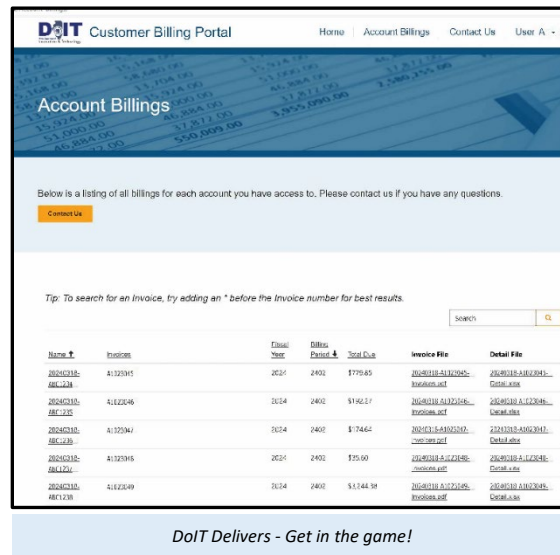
DoIT Customer Billing Portal

Home | Account Billings | Contact Us | User A

Account Billings

Below is a listing of all billings for each account you have access to. Please contact us if you have any questions.

Contact Us

Tip: To search for an Invoice, try adding an * before the Invoice number for best results.

Search

| Name | Invoices | Fiscal Year | Billing Period | Total Due | Invoice File | Detail File |
|---|---|---|---|---|---|---|
| 2024C310-ABC1234 | A1023045 | 2024 | 2402 | $779.65 | 20240318-A1023045-Invoices.pdf | 20240318-A1023045-Detail.xlsx |
| 2024C310-ABC1235 | A1023046 | 2024 | 2402 | $192.37 | 20240318-A1023046-Invoices.pdf | 20240318-A1023046-Detail.xlsx |
| 2024C310-ABC1236 | A1023047 | 2024 | 2402 | $174.64 | 20240318-A1023047-Invoices.pdf | 20240318-A1023047-Detail.xlsx |
| 2024C310-ABC1237 | A1023048 | 2024 | 2402 | $35.60 | 20240318-A1023048-Invoices.pdf | 20240318-A1023048-Detail.xlsx |
| 2024C310-ABC1238 | A1023049 | 2024 | 2402 | $3,244.38 | 20240318-A1023049-Invoices.pdf | 20240318-A1023049-Detail.xlsx |

DoIT Delivers - Get in the game!